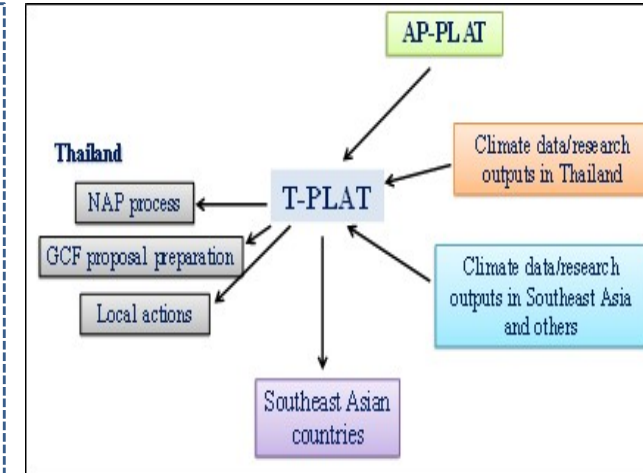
AP-PLAT

Climate data/research outputs in Thailand

Thailand

NAP process

T-PLAT

GCF proposal preparation

Local actions

Climate data/research outputs in Southeast Asia and others

Southeast Asian countries